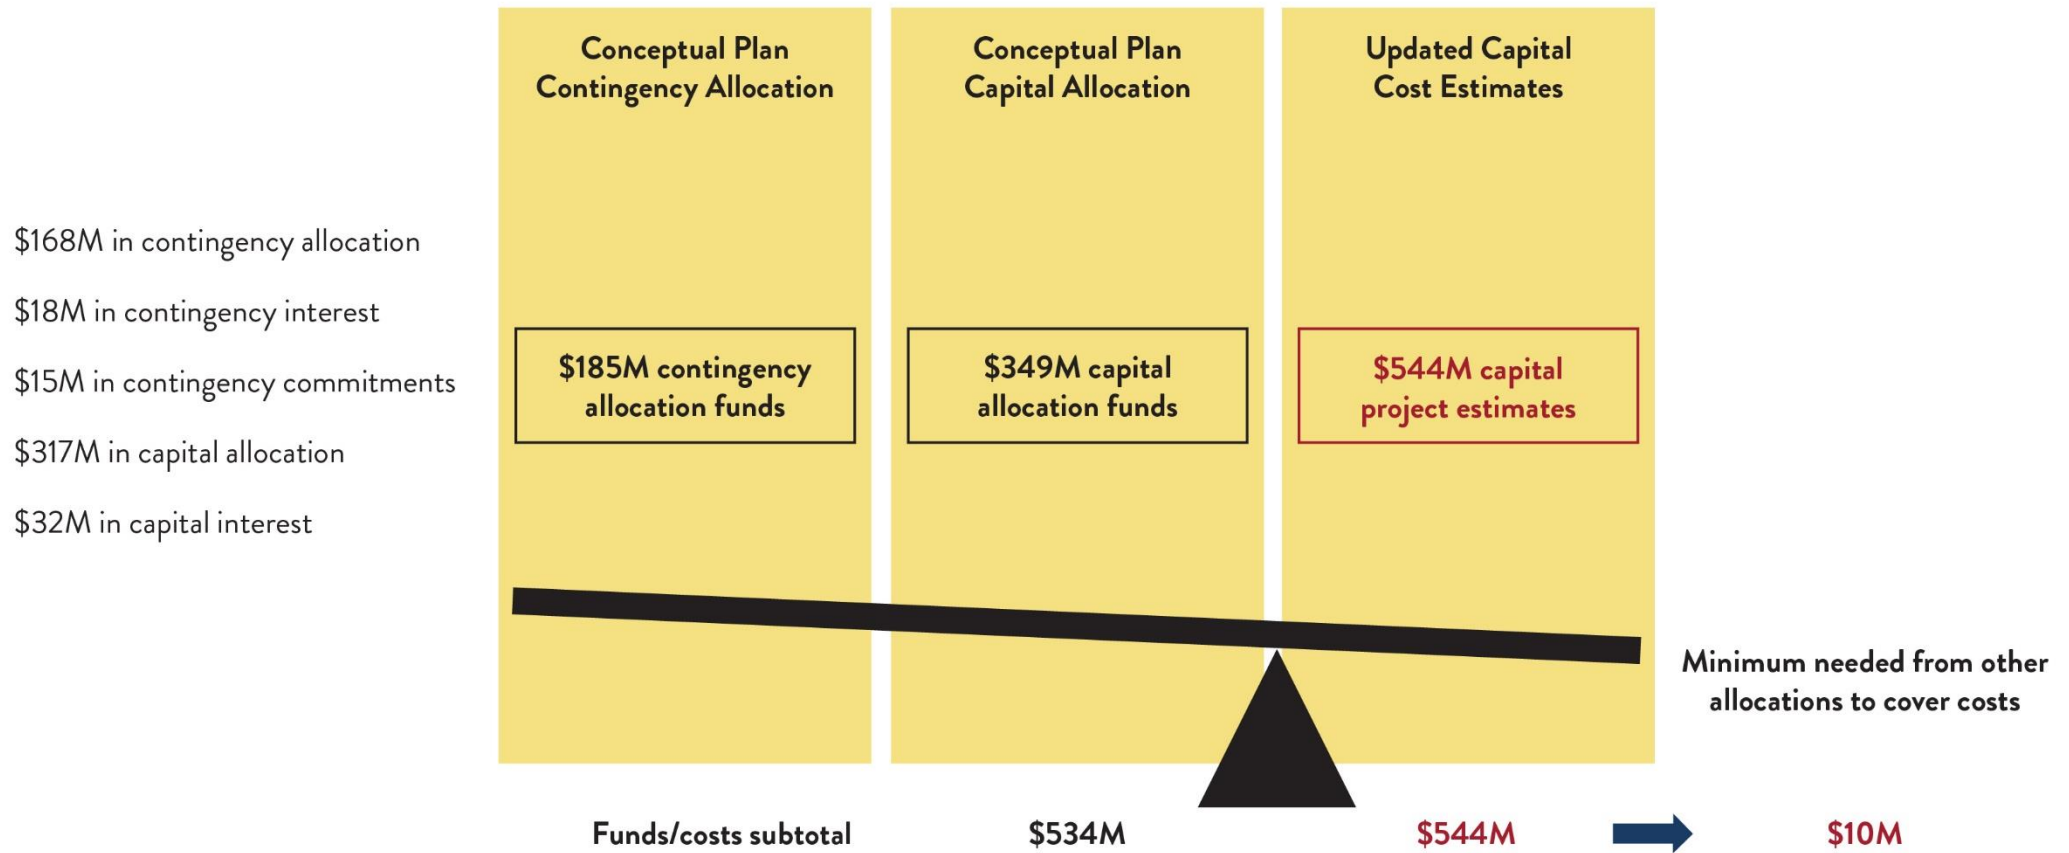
Conceptual Plan Contingency Allocation

Conceptual Plan Capital Allocation

Updated Capital Cost Estimates

$168M in contingency allocation

$18M in contingency interest

$15M in contingency commitments

$317M in capital allocation

$32M in capital interest

$185M contingency allocation funds

$349M capital allocation funds

$544M capital project estimates

Minimum needed from other allocations to cover costs

Funds/costs subtotal

$534M

$544M

$10M